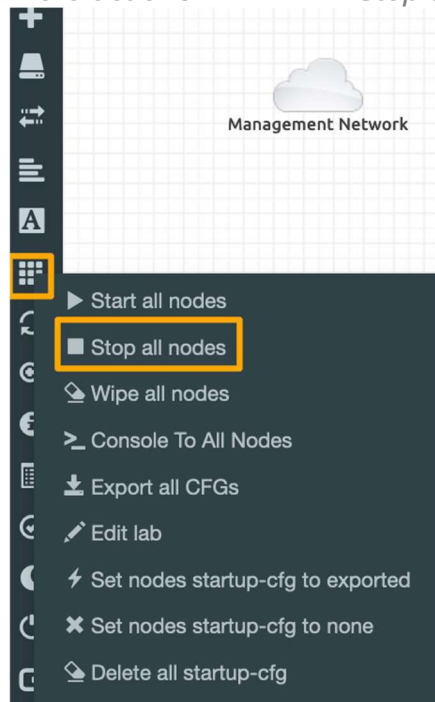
Management Network

Start all nodes

Stop all nodes

Wipe all nodes

Console To All Nodes

Export all CFGs

Edit lab

Set nodes startup-cfg to exported

Set nodes startup-cfg to none

Delete all startup-cfg